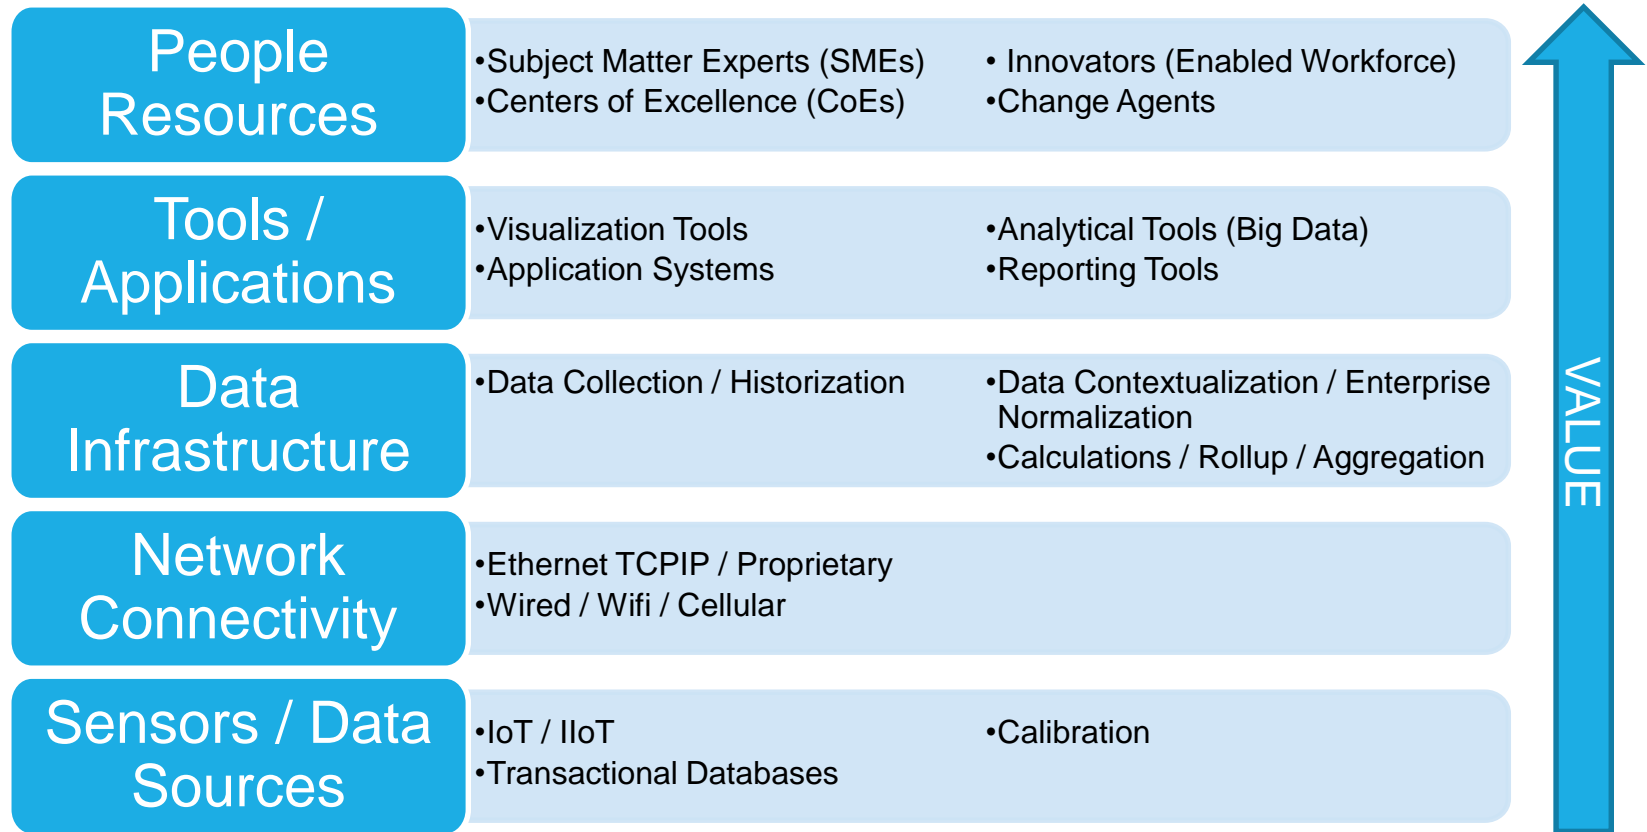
People Resources

•Subject Matter Experts (SMEs)
•Centers of Excellence (CoEs)

• Innovators (Enabled Workforce)
•Change Agents

Tools / Applications

•Visualization Tools
•Application Systems

•Analytical Tools (Big Data)
•Reporting Tools

Data Infrastructure

•Data Collection / Historization

•Data Contextualization / Enterprise Normalization
•Calculations / Rollup / Aggregation

Network Connectivity

•Ethernet TCPIP / Proprietary
•Wired / Wifi / Cellular

Sensors / Data Sources

•IoT / IIoT
•Transactional Databases

•Calibration

VALUE